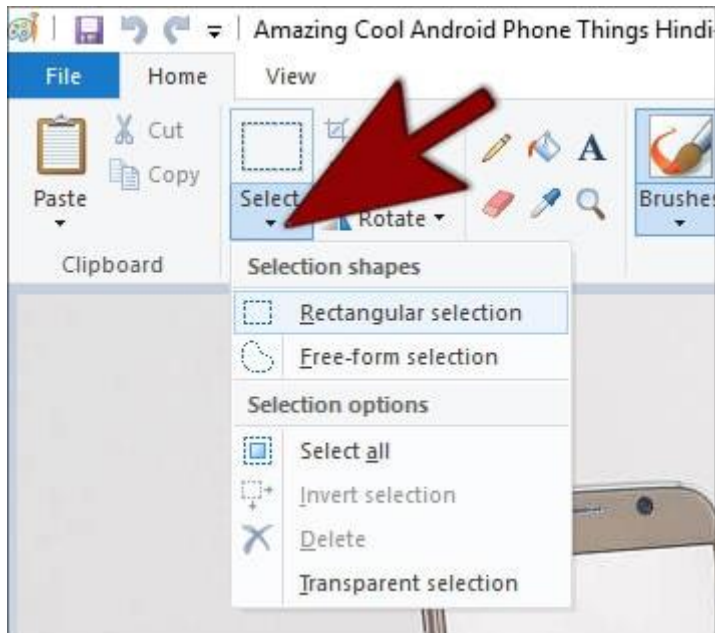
Amazing Cool Android Phone Things Hindi-

File
Home
View

Cut
Copy
Paste
Clipboard

Select
Rotate
Brushes

Selection shapes
Rectangular selection
Free-form selection
Selection options
Select all
Invert selection
Delete
Transparent selection